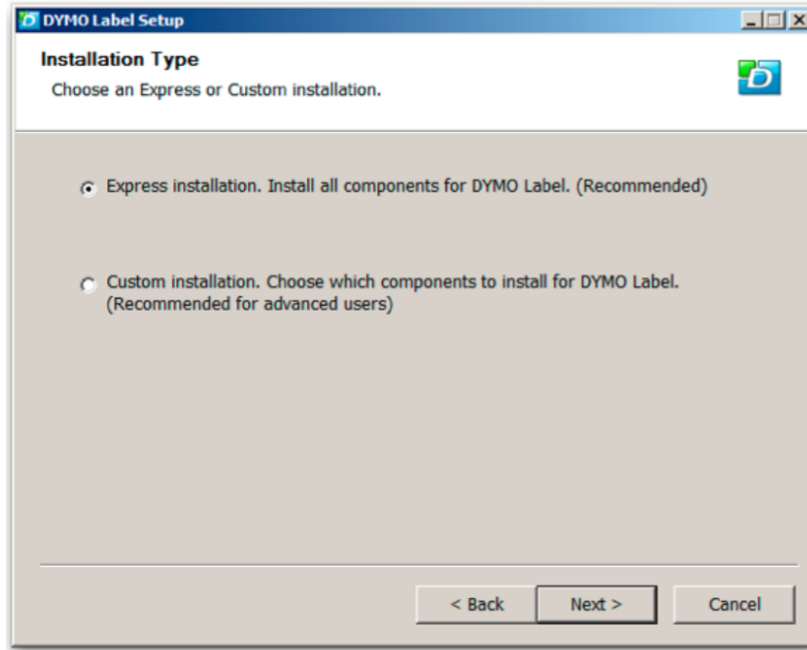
DYMO Label Setup

Installation Type

Choose an Express or Custom installation.

Express installation. Install all components for DYMO Label. (Recommended)

Custom installation. Choose which components to install for DYMO Label. (Recommended for advanced users)

< Back

Next >

Cancel